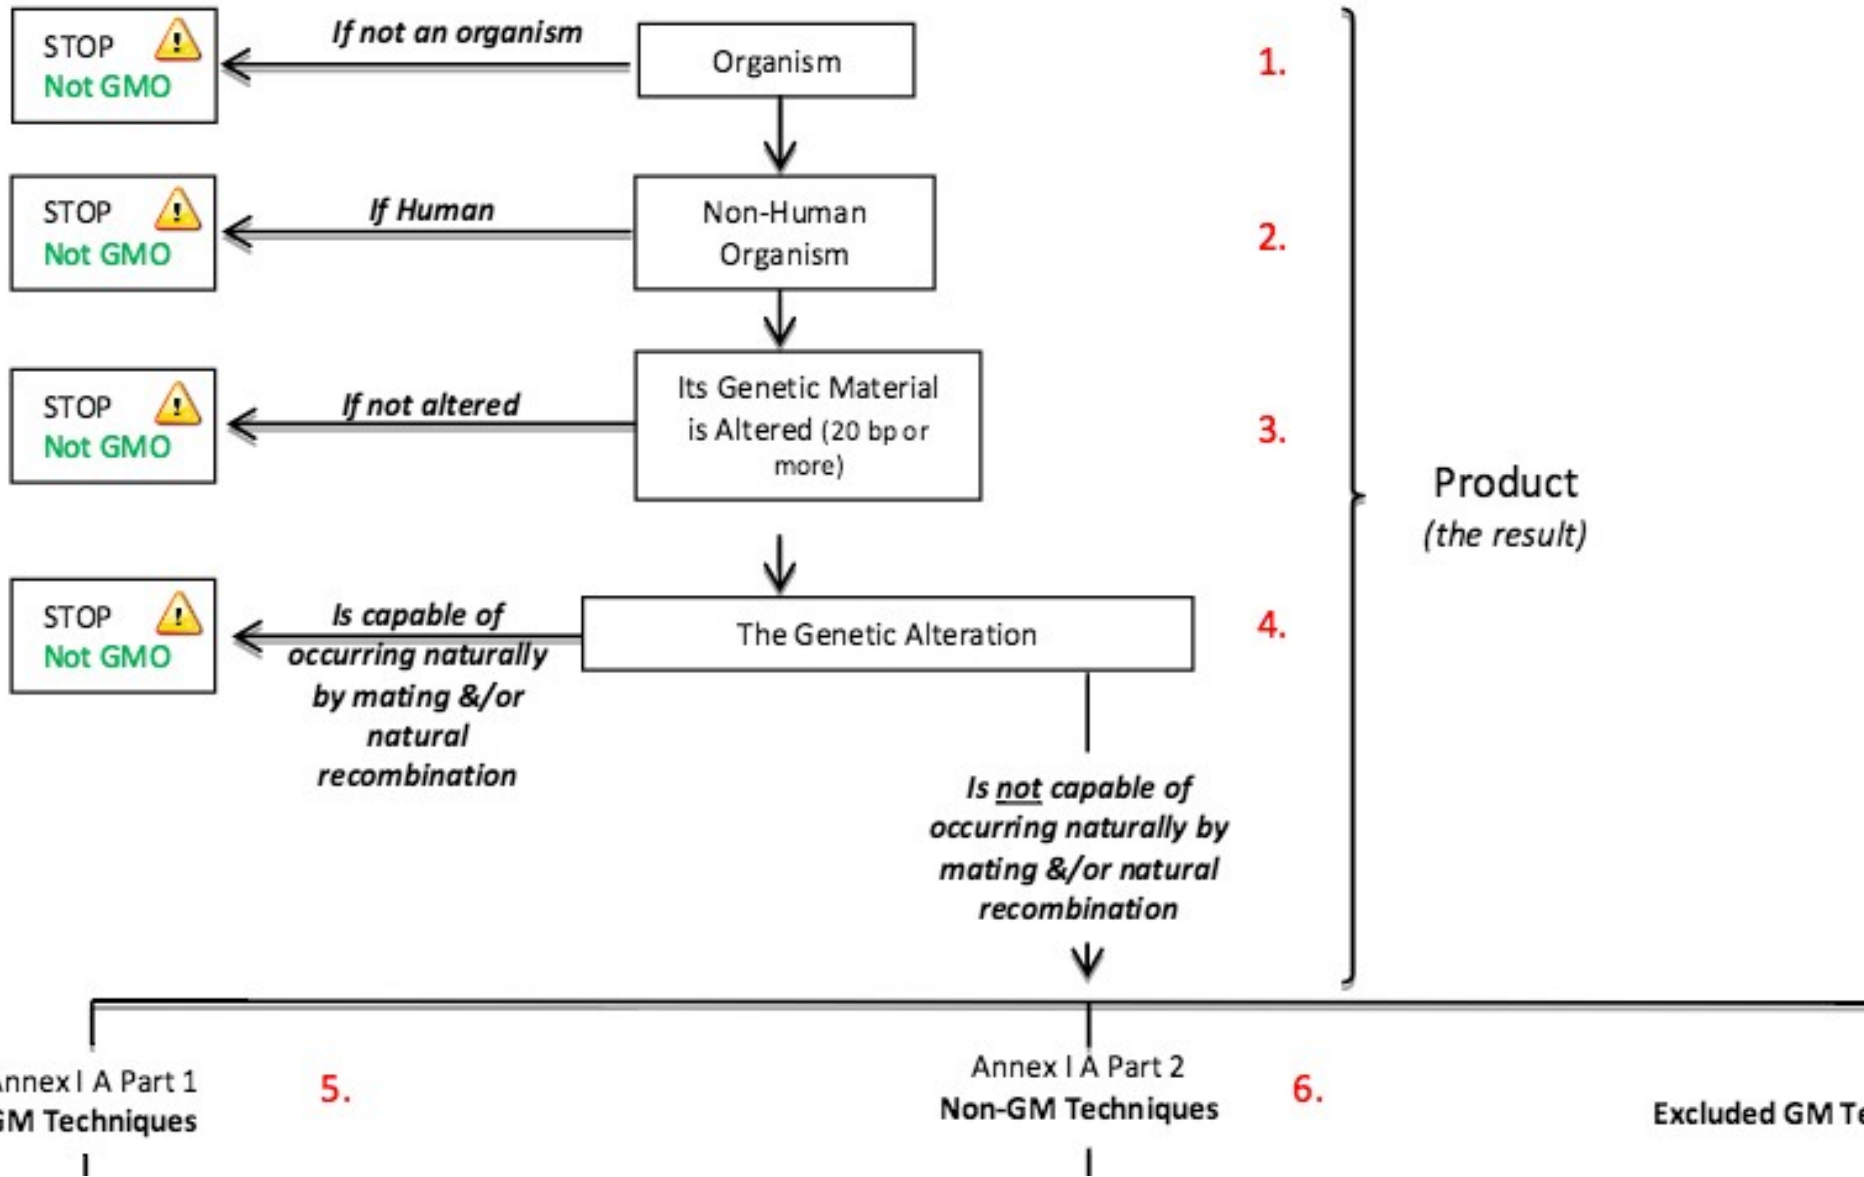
STOP
Not GMO

If not an organism

Organism

1.

STOP
Not GMO

If Human

Non-Human Organism

2.

STOP
Not GMO

If not altered

Its Genetic Material is Altered (20 bp or more)

3.

Product
(the result)

STOP
Not GMO

Is capable of occurring naturally by mating &/or natural recombination

The Genetic Alteration

4.

Is not capable of occurring naturally by mating &/or natural recombination

nnex I A Part 1
M Techniques

5.

Annex I A Part 2
Non-GM Techniques

6.

Excluded GM Te